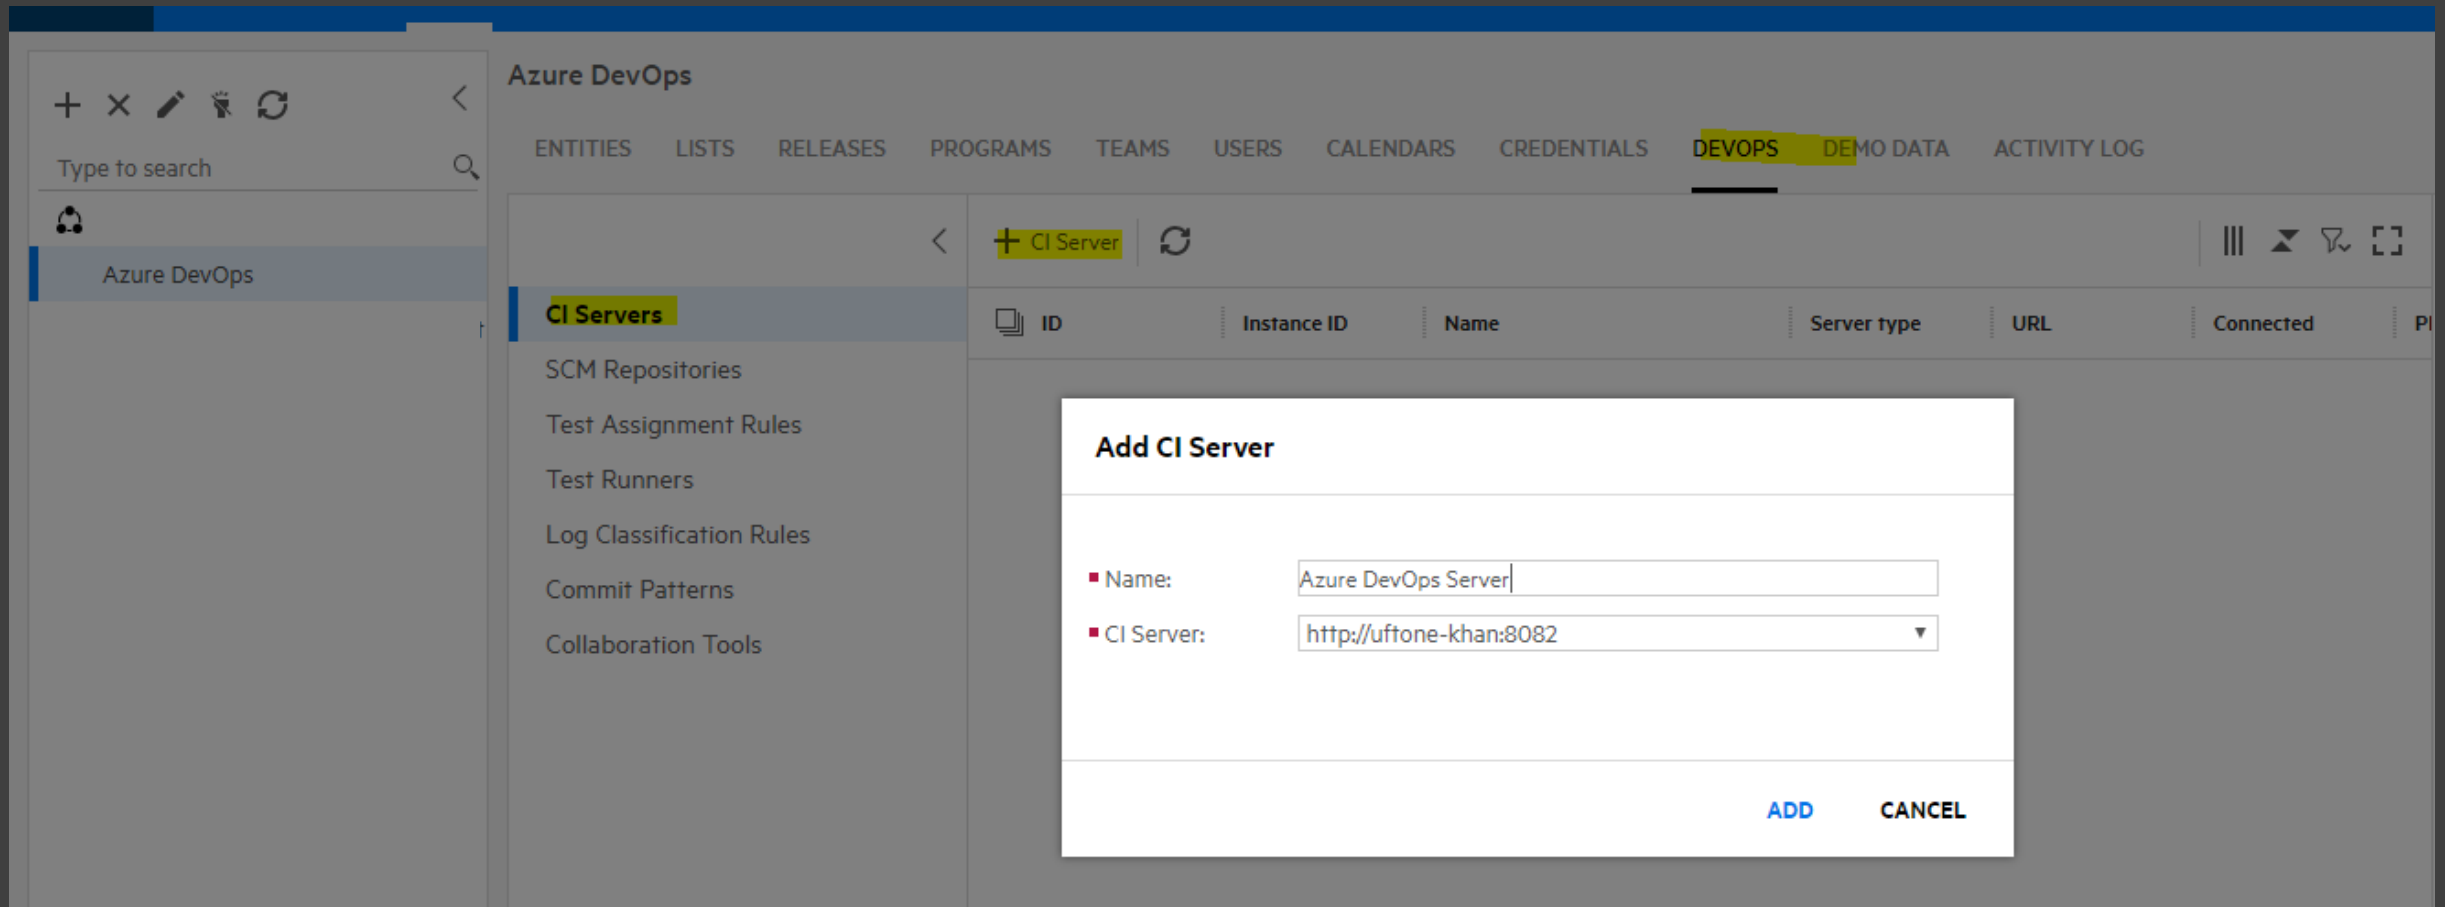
Type to search

Azure DevOps

Azure DevOps

ENTITIES LISTS RELEASES PROGRAMS TEAMS USERS CALENDARS CREDENTIALS DEVOPS DEMO DATA ACTIVITY LOG

CI Servers
SCM Repositories
Test Assignment Rules
Test Runners
Log Classification Rules
Commit Patterns
Collaboration Tools

+ CI Server

| ID | Instance ID | Name | Server type | URL | Connected | Pl |
|---|---|---|---|---|---|---|

Add CI Server

Name: Azure DevOps Server
CI Server: http://uftone-khan:8082

ADD CANCEL